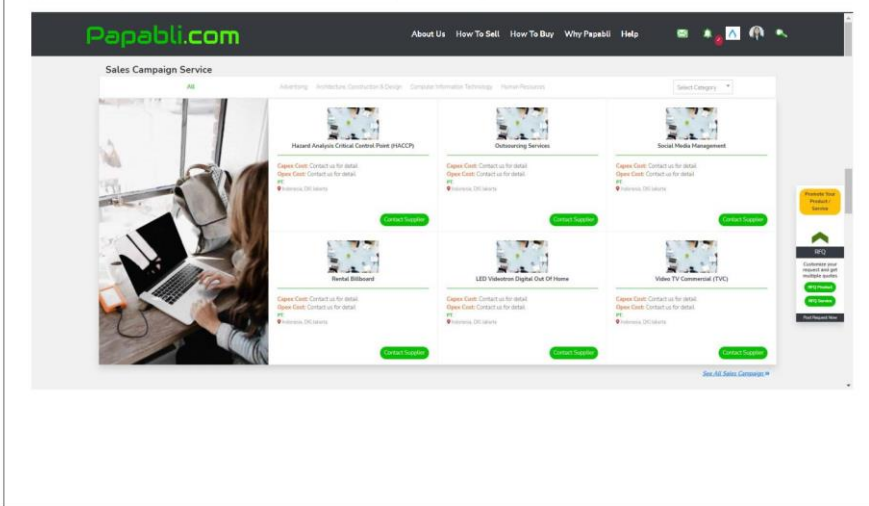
Papabli.com

About Us How To Sell How To Buy Why Papabli Help

Sales Campaign Service

All Advertising Architecture, Construction & Design Computer Information Technology Human Resources

Select Category

Hazard Analysis Critical Control Point (HACCP)
Capex Cost: Contact us for detail
Opex Cost: Contact us for detail
PT
Indonesia, DKI Jakarta
Contact Supplier

Outsourcing Services
Capex Cost: Contact us for detail
Opex Cost: Contact us for detail
PT
Indonesia, DKI Jakarta
Contact Supplier

Social Media Management
Capex Cost: Contact us for detail
Opex Cost: Contact us for detail
PT
Indonesia, DKI Jakarta
Contact Supplier

Rental Billboard
Capex Cost: Contact us for detail
Opex Cost: Contact us for detail
PT
Indonesia, DKI Jakarta
Contact Supplier

LED Videotron Digital Out Of Home
Capex Cost: Contact us for detail
Opex Cost: Contact us for detail
PT
Indonesia, DKI Jakarta
Contact Supplier

Video TV Commercial (TVC)
Capex Cost: Contact us for detail
Opex Cost: Contact us for detail
PT
Indonesia, DKI Jakarta
Contact Supplier

See All Sales Campaign »

Promote Your Product / Service

RFQ

Customize your request and get multiple quotes

RFQ Product

RFQ Service

Post Request Now